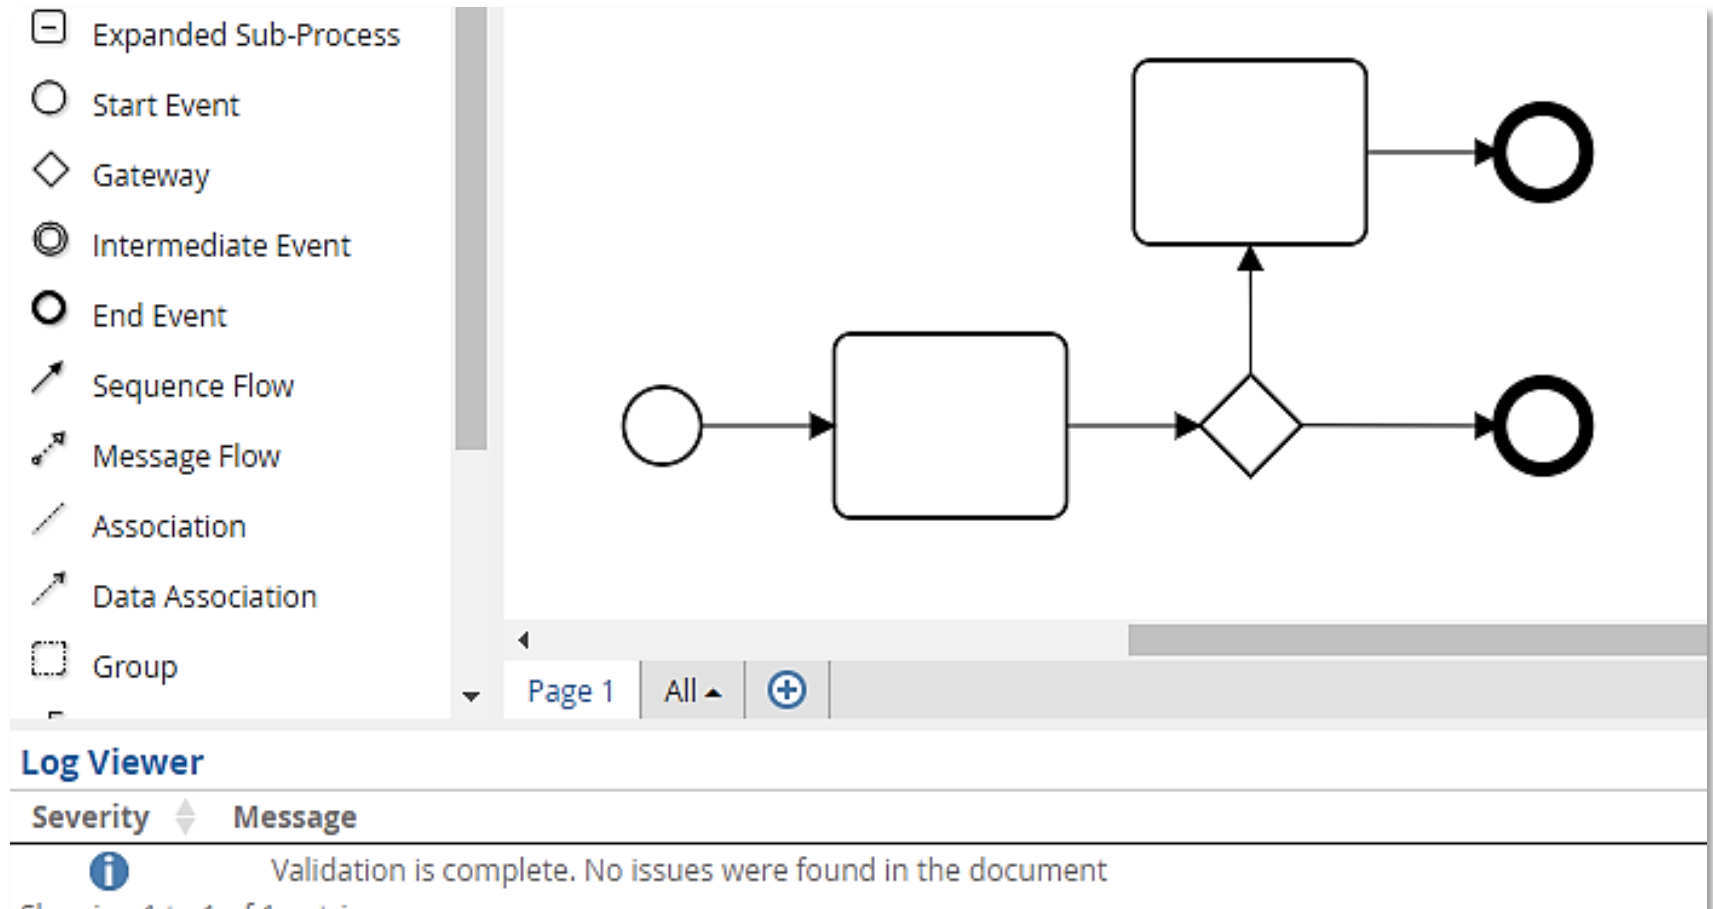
Expanded Sub-Process
Start Event
Gateway
Intermediate Event
End Event
Sequence Flow
Message Flow
Association
Data Association
Group

Page 1 | All | 

Log Viewer

| Severity | Message |
|---|---|
| | Validation is complete. No issues were found in the document |

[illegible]